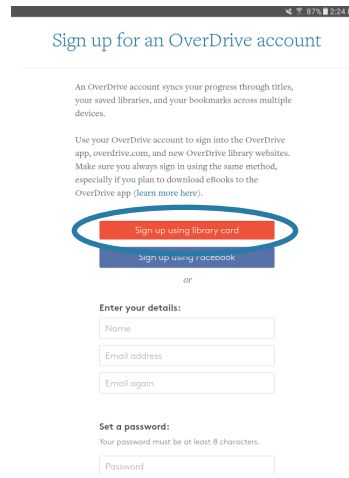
87% 2:24

Sign up for an OverDrive account

An OverDrive account syncs your progress through titles, your saved libraries, and your bookmarks across multiple devices.

Use your OverDrive account to sign into the OverDrive app, overdrive.com, and new OverDrive library websites. Make sure you always sign in using the same method, especially if you plan to download eBooks to the OverDrive app (learn more here).

Sign up using library card

Sign up using Facebook

or

Enter your details:

Name

Email address

Email again

Set a password:

Your password must be at least 8 characters.

Password